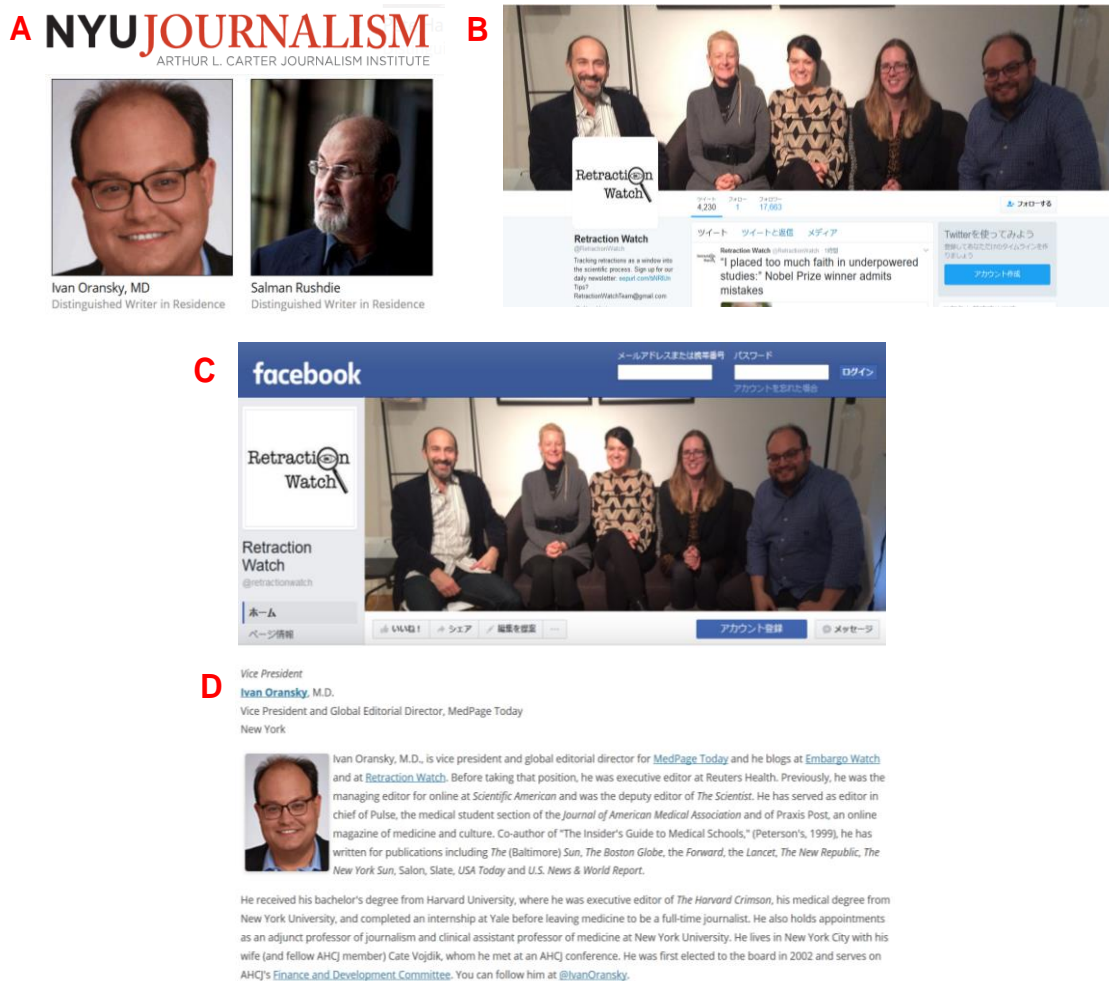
A NYUJOURNALISM
ARTHUR L. CARTER JOURNALISM INSTITUTE

Ivan Oransky, MD
Distinguished Writer in Residence

Salman Rushdie
Distinguished Writer in Residence

B

Retraction Watch

ツイート 4,230 フォロー 1 フォロワー 17,663

フォローする

Retraction Watch
@RetractionWatch

Tracking retractions as a window into the scientific process. Sign up for our daily newsletter: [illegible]
Tips? RetractionWatchTeam@gmail.com

ツイート ツイートと返信 メディア

Retraction Watch @RetractionWatch 1時間
"I placed too much faith in underpowered studies:" Nobel Prize winner admits mistakes

Twitterを使ってみよう
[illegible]
アカウント作成

C

facebook

メールアドレスまたは携帯番号 パスワード
ログイン
アカウントを忘れた場合

Retraction Watch

Retraction Watch
@retractionwatch

ホーム
ページ情報

いいね！ シェア 編集を提案 ...
アカウント登録 メッセージ

D

Vice President
Ivan Oransky, M.D.
Vice President and Global Editorial Director, MedPage Today
New York

Ivan Oransky, M.D., is vice president and global editorial director for MedPage Today and he blogs at Embargo Watch and at Retraction Watch. Before taking that position, he was executive editor at Reuters Health. Previously, he was the managing editor for online at Scientific American and was the deputy editor of The Scientist. He has served as editor in chief of Pulse, the medical student section of the Journal of American Medical Association and of Praxis Post, an online magazine of medicine and culture. Co-author of "The Insider's Guide to Medical Schools," (Peterson's, 1999), he has written for publications including The (Baltimore) Sun, The Boston Globe, the Forward, the Lancet, The New Republic, The New York Sun, Salon, Slate, USA Today and U.S. News & World Report.

He received his bachelor's degree from Harvard University, where he was executive editor of The Harvard Crimson, his medical degree from New York University, and completed an internship at Yale before leaving medicine to be a full-time journalist. He also holds appointments as an adjunct professor of journalism and clinical assistant professor of medicine at New York University. He lives in New York City with his wife (and fellow AHCJ member) Cate Vojdik, whom he met at an AHCJ conference. He was first elected to the board in 2002 and serves on AHCJ's Finance and Development Committee. You can follow him at @IvanOransky.